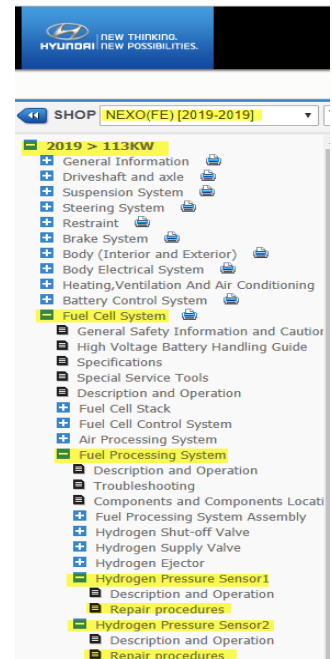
HYUNDAI NEW THINKING. NEW POSSIBILITIES.

SHOP NEXO(FE) [2019-2019]

2019 > 113KW
General Information
Driveshaft and axle
Suspension System
Steering System
Restraint
Brake System
Body (Interior and Exterior)
Body Electrical System
Heating,Ventilation And Air Conditioning
Battery Control System
Fuel Cell System
General Safety Information and Caution
High Voltage Battery Handling Guide
Specifications
Special Service Tools
Description and Operation
Fuel Cell Stack
Fuel Cell Control System
Air Processing System
Fuel Processing System
Description and Operation
Troubleshooting
Components and Components Locati
Fuel Processing System Assembly
Hydrogen Shut-off Valve
Hydrogen Supply Valve
Hydrogen Ejector
Hydrogen Pressure Sensor1
Description and Operation
Repair procedures
Hydrogen Pressure Sensor2
Description and Operation
Repair procedures